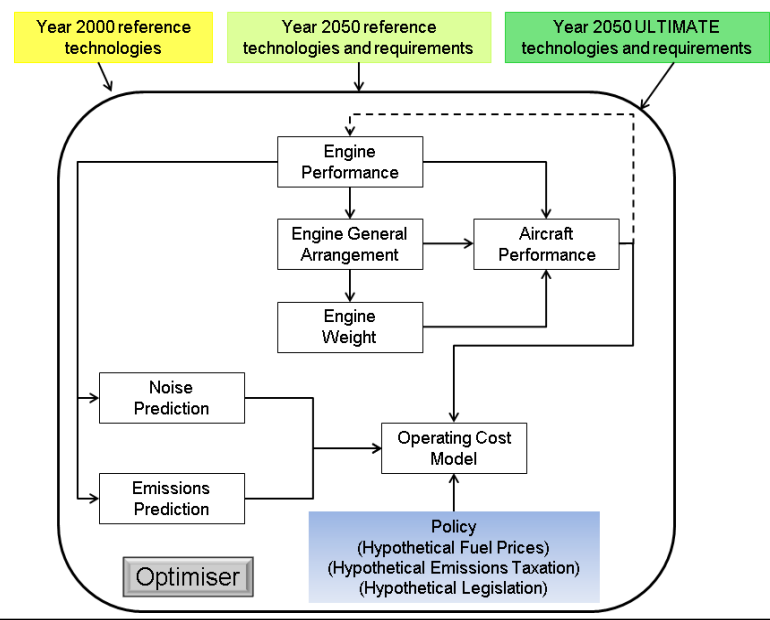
Year 2000 reference technologies

Year 2050 reference technologies and requirements

Year 2050 ULTIMATE technologies and requirements

Engine Performance

Engine General Arrangement

Aircraft Performance

Engine Weight

Noise Prediction

Operating Cost Model

Emissions Prediction

Policy
(Hypothetical Fuel Prices)
(Hypothetical Emissions Taxation)
(Hypothetical Legislation)

Optimiser